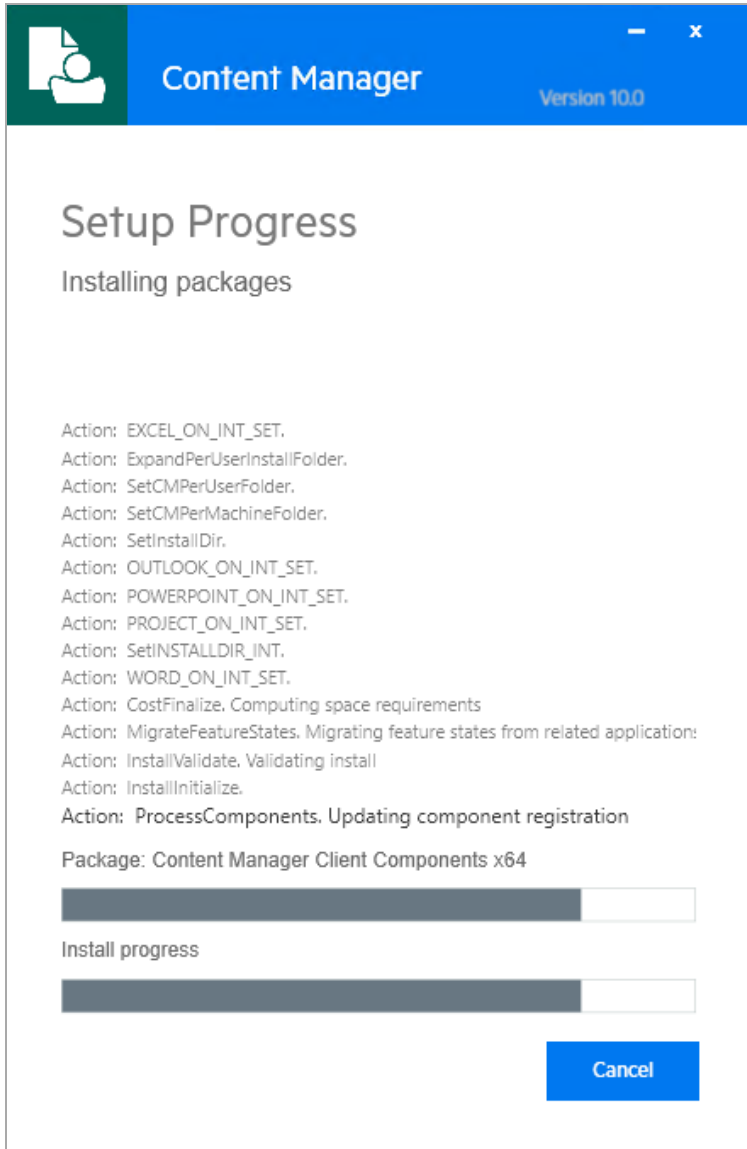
Content Manager

Version 10.0

Setup Progress

Installing packages

Action: EXCEL_ON_INT_SET.
Action: ExpandPerUserInstallFolder.
Action: SetCMPerUserFolder.
Action: SetCMPerMachineFolder.
Action: SetInstallDir.
Action: OUTLOOK_ON_INT_SET.
Action: POWERPOINT_ON_INT_SET.
Action: PROJECT_ON_INT_SET.
Action: SetINSTALLDIR_INT.
Action: WORD_ON_INT_SET.
Action: CostFinalize. Computing space requirements
Action: MigrateFeatureStates. Migrating feature states from related application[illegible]
Action: InstallValidate. Validating install
Action: InstallInitialize.
Action: ProcessComponents. Updating component registration

Package: Content Manager Client Components x64

Install progress

Cancel